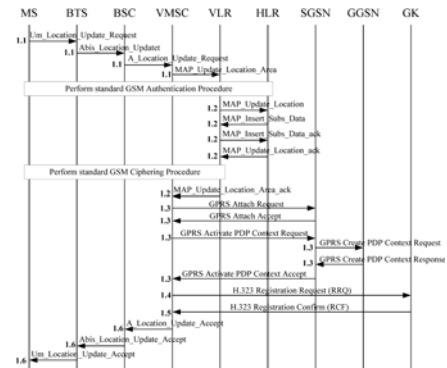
MS BTS BSC VMSC VLR HLR SGSN GGSN GK

1.1 Um_Location_Update_Request
1.1 Abis_Location_Updatet
1.1 A_Location_Update_Request
1.1 MAP_Update_Location_Area

Perform standard GSM Authentication Procedure

1.2 MAP_Update_Location
1.2 MAP_Insert_Subs_Data
1.2 MAP_Insert_Subs_Data_ack
1.2 MAP_Update_Location_ack

Perform standard GSM Ciphering Procedure

1.2 MAP_Update_Location_Area_ack
1.3 GPRS Attach Request
1.3 GPRS Attach Accept
1.3 GPRS Activate PDP Context Request
1.3 GPRS Create PDP Context Request
1.3 GPRS Create PDP Context Response
1.3 GPRS Activate PDP Context Accept
1.4 H.323 Registration Request (RRQ)
1.5 H.323 Registration Confirm (RCF)
1.6 A_Location_Update_Accept
1.6 Abis_Location_Update_Accept
1.6 Um_Location_Update_Accept